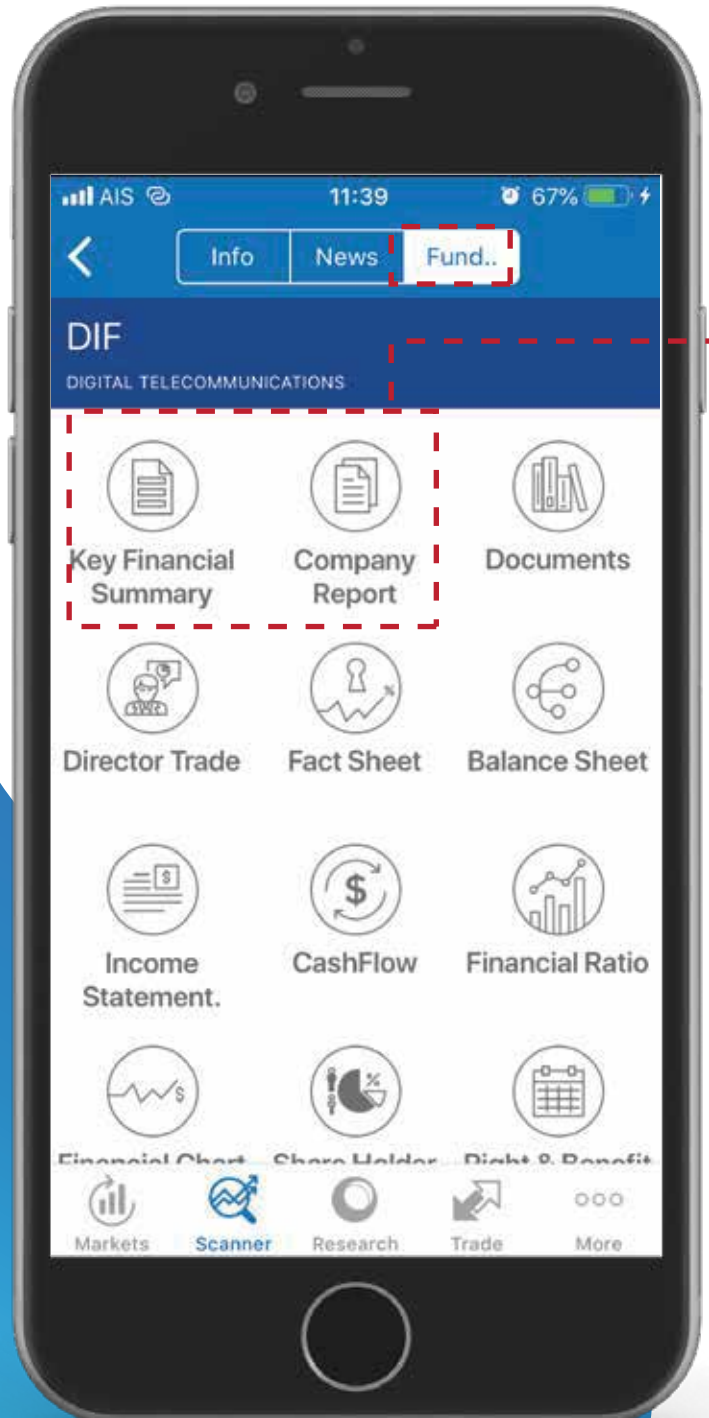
AIS 11:39 67%

Info News Fund..

DIF

DIGITAL TELECOMMUNICATIONS

Key Financial Summary

Company Report

Documents

Director Trade

Fact Sheet

Balance Sheet

Income Statement.

CashFlow

Financial Ratio

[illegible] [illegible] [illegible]

Markets Scanner Research Trade More